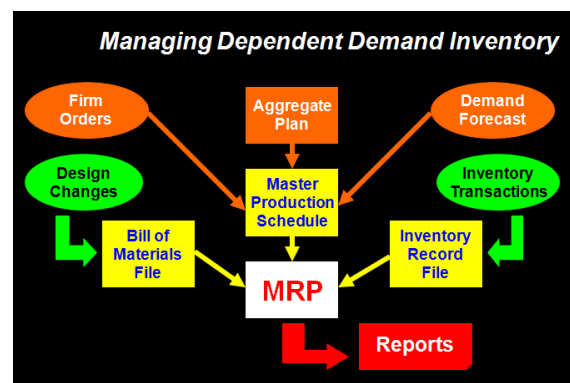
Managing Dependent Demand Inventory

Firm Orders

Aggregate Plan

Demand Forecast

Design Changes

Master Production Schedule

Inventory Transactions

Bill of Materials File

Inventory Record File

MRP

Reports